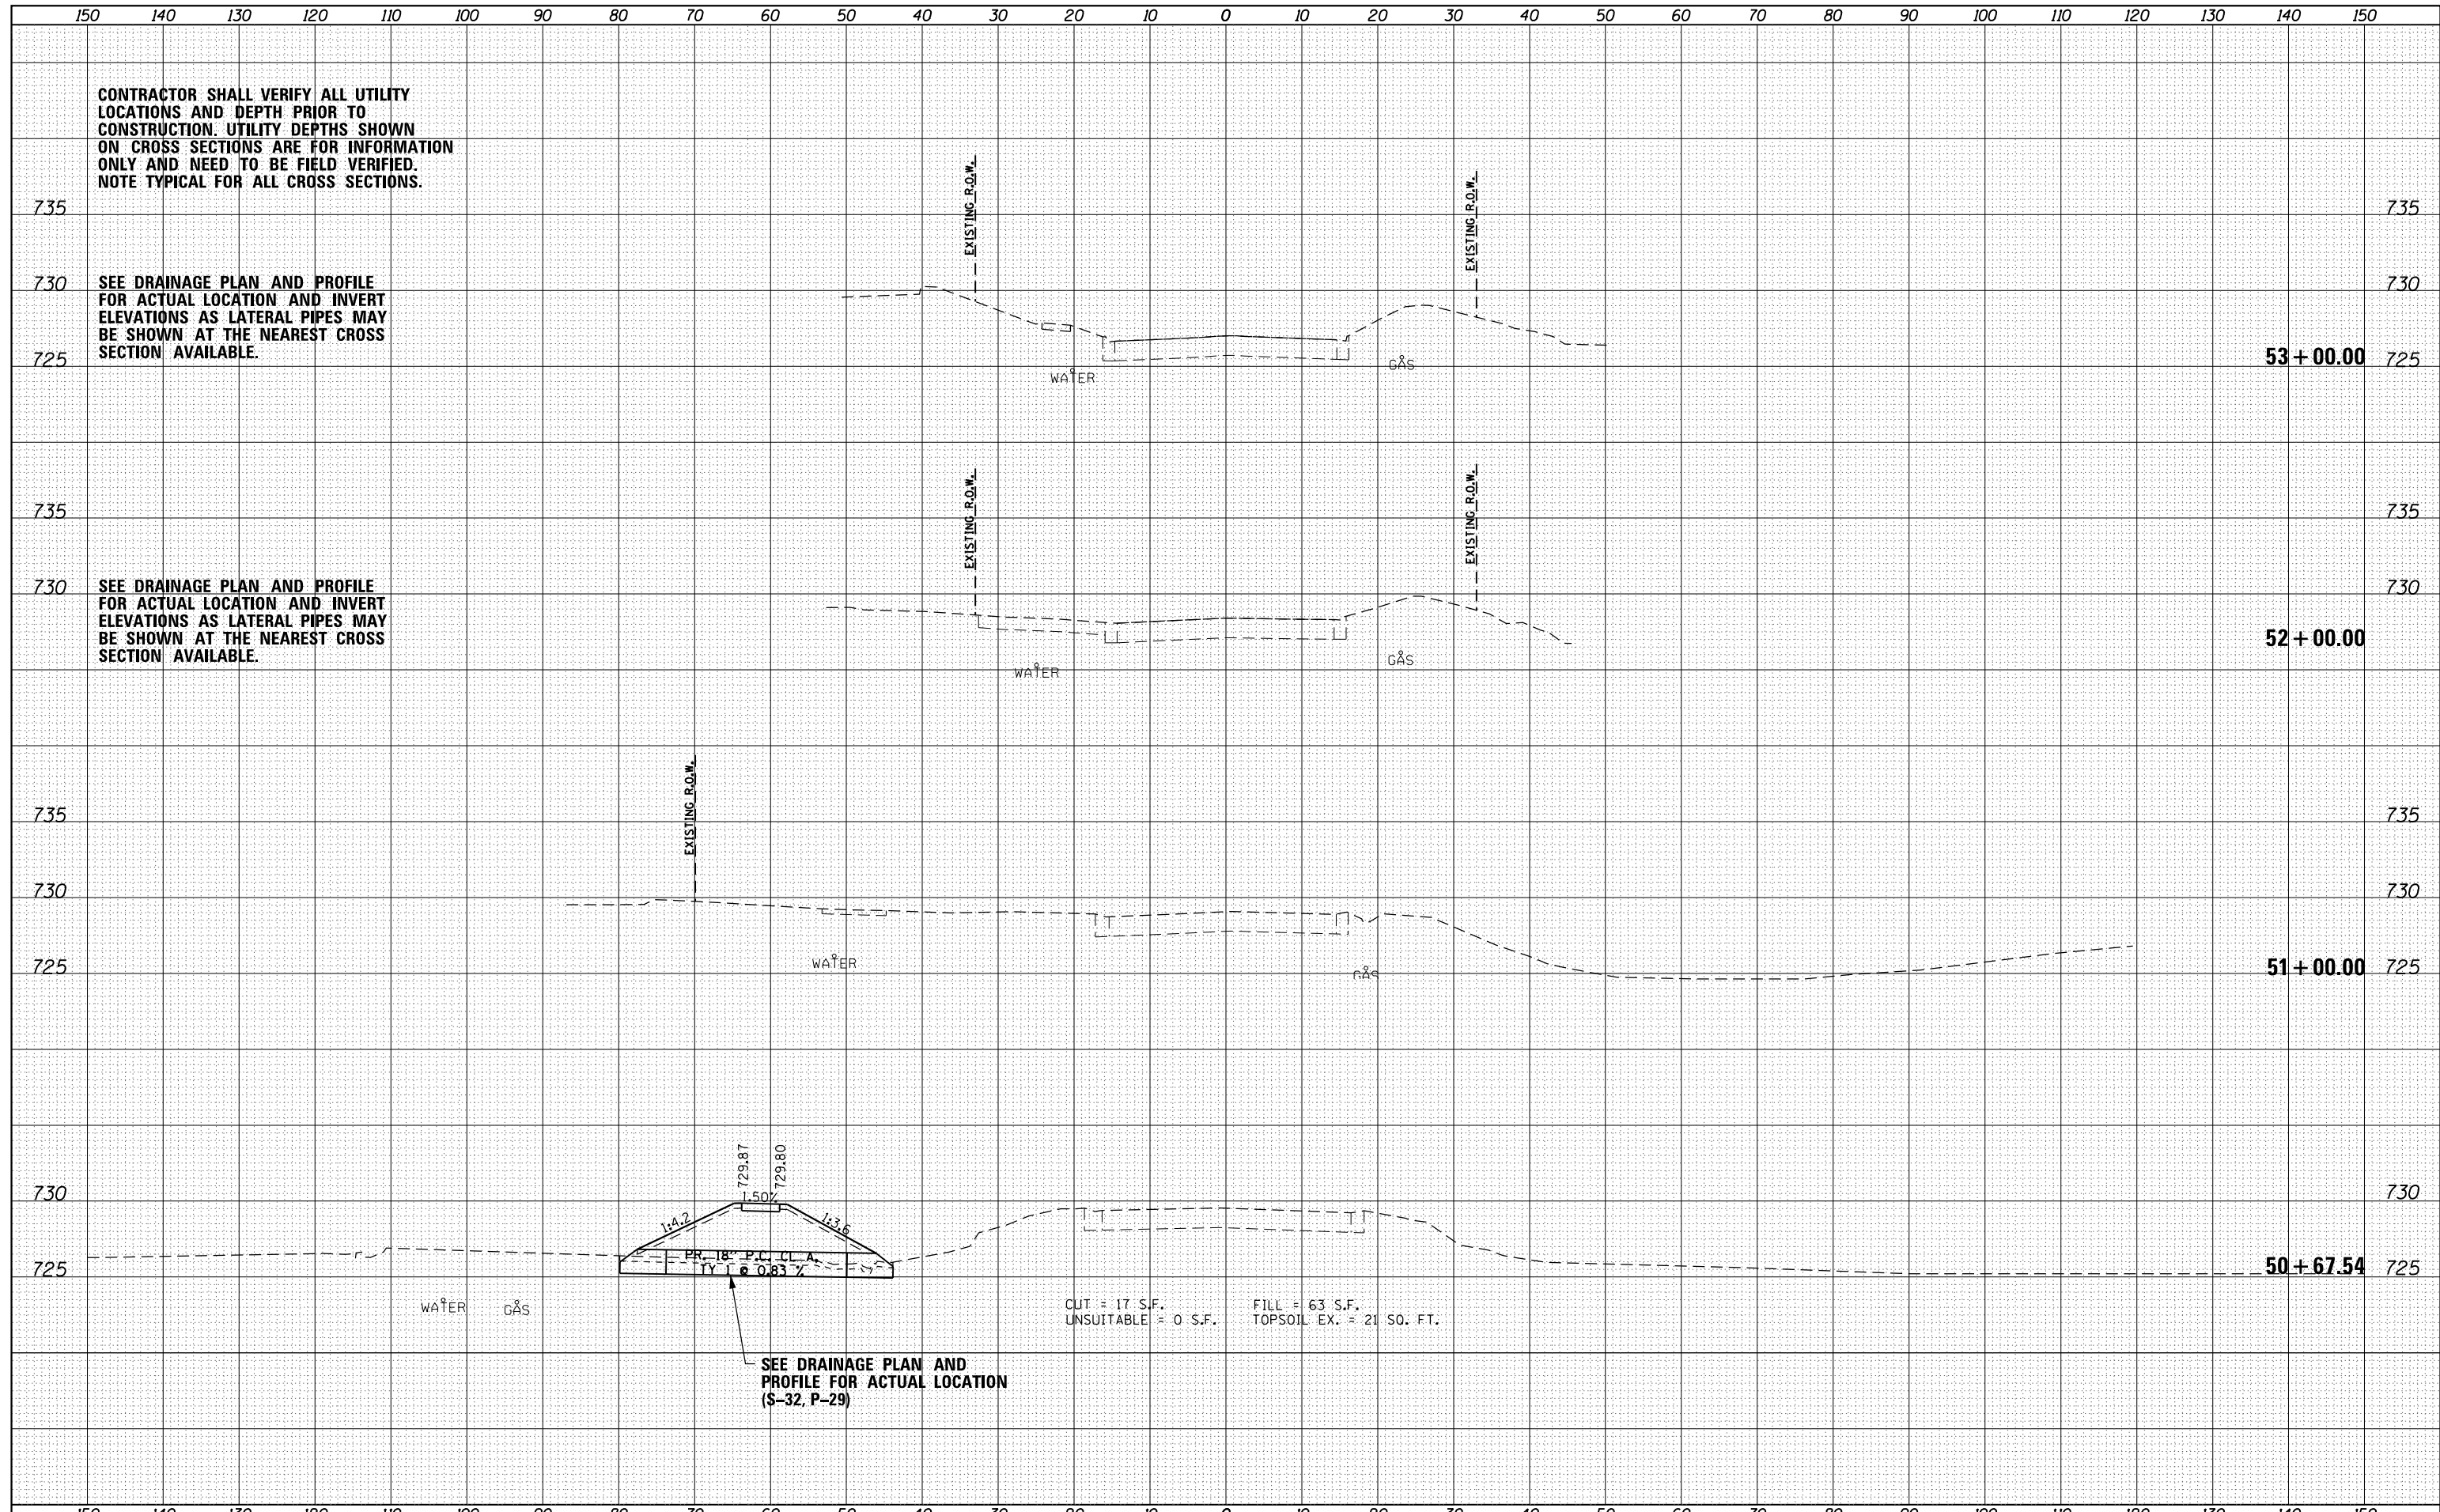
150 140 130 120 110 100 90 80 70 60 50 40 30 20 10 0 10 20 30 40 50 60 70 80 90 100 110 120 130 140 150

CONTRACTOR SHALL VERIFY ALL UTILITY LOCATIONS AND DEPTH PRIOR TO CONSTRUCTION. UTILITY DEPTHS SHOWN ON CROSS SECTIONS ARE FOR INFORMATION ONLY AND NEED TO BE FIELD VERIFIED. NOTE TYPICAL FOR ALL CROSS SECTIONS.

EXISTING R.O.W.
EXISTING R.O.W.

735 735
730 730

SEE DRAINAGE PLAN AND PROFILE FOR ACTUAL LOCATION AND INVERT ELEVATIONS AS LATERAL PIPES MAY BE SHOWN AT THE NEAREST CROSS SECTION AVAILABLE.

725
WATER
GAS
53+00.00 725

EXISTING R.O.W.
EXISTING R.O.W.

735 735
730 730

SEE DRAINAGE PLAN AND PROFILE FOR ACTUAL LOCATION AND INVERT ELEVATIONS AS LATERAL PIPES MAY BE SHOWN AT THE NEAREST CROSS SECTION AVAILABLE.

WATER
GAS
52+00.00

EXISTING R.O.W.

735 735
730 730
725
WATER
GAS
51+00.00 725

729.87
729.80
1.50%
1:4.2
1:3.6
730 730
PR. 18" P.C. CL A.
TY 1 @ 0.83 %
725
50+67.54 725

WATER GAS

CUT = 17 S.F.
UNSUITABLE = 0 S.F.
FILL = 63 S.F.
TOPSOIL EX. = 21 SQ. FT.

SEE DRAINAGE PLAN AND PROFILE FOR ACTUAL LOCATION (S-32, P-29)

150 140 130 120 110 100 90 80 70 60 50 40 30 20 10 0 10 20 30 40 50 60 70 80 90 100 110 120 130 140 150